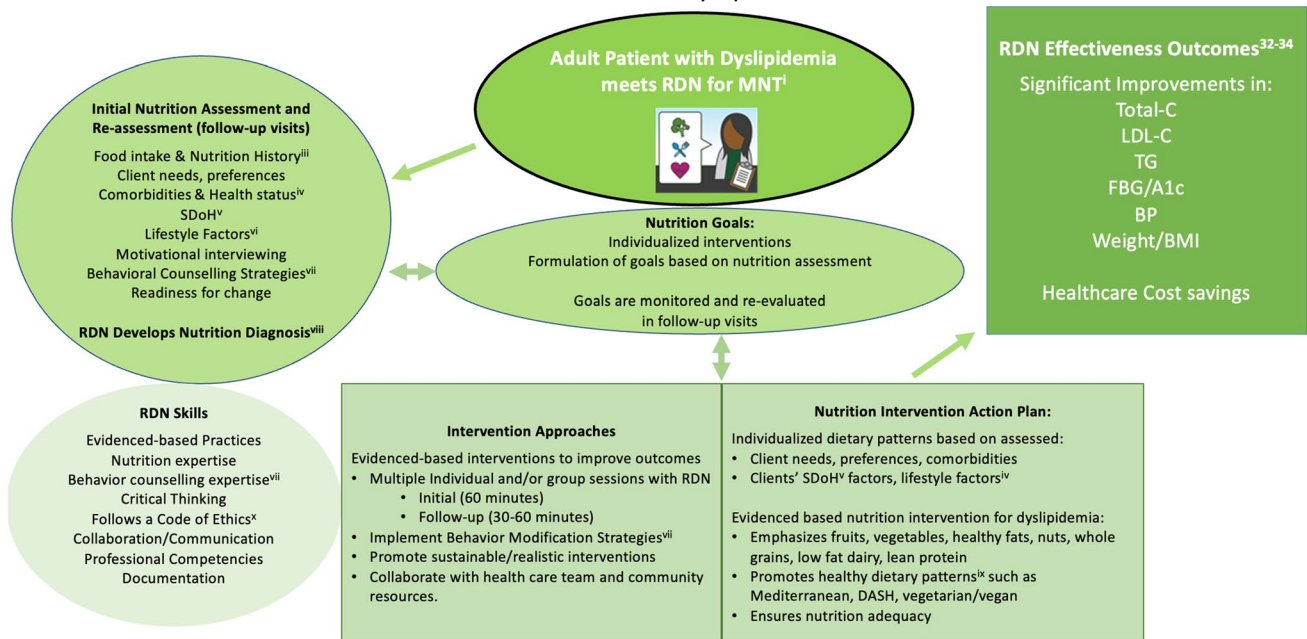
Adult Patient with Dyslipidemia meets RDN for MNT$^{i}$

Initial Nutrition Assessment and Re-assessment (follow-up visits)

Food intake & Nutrition History$^{iii}$
Client needs, preferences
Comorbidities & Health status$^{iv}$
SDoH$^{v}$
Lifestyle Factors$^{vi}$
Motivational interviewing
Behavioral Counselling Strategies$^{vii}$
Readiness for change

RDN Develops Nutrition Diagnosis$^{viii}$

Nutrition Goals:
Individualized interventions
Formulation of goals based on nutrition assessment

Goals are monitored and re-evaluated in follow-up visits

RDN Effectiveness Outcomes$^{32-34}$

Significant Improvements in:
Total-C
LDL-C
TG
FBG/A1c
BP
Weight/BMI

Healthcare Cost savings

RDN Skills

Evidenced-based Practices
Nutrition expertise
Behavior counselling expertise$^{vii}$
Critical Thinking
Follows a Code of Ethics$^{x}$
Collaboration/Communication
Professional Competencies
Documentation

Intervention Approaches

Evidenced-based interventions to improve outcomes
• Multiple Individual and/or group sessions with RDN
 • Initial (60 minutes)
 • Follow-up (30-60 minutes)
• Implement Behavior Modification Strategies$^{vii}$
• Promote sustainable/realistic interventions
• Collaborate with health care team and community resources.

Nutrition Intervention Action Plan:

Individualized dietary patterns based on assessed:
• Client needs, preferences, comorbidities
• Clients' SDoH$^{v}$ factors, lifestyle factors$^{iv}$

Evidenced based nutrition intervention for dyslipidemia:
• Emphasizes fruits, vegetables, healthy fats, nuts, whole grains, low fat dairy, lean protein
• Promotes healthy dietary patterns$^{ix}$ such as Mediterranean, DASH, vegetarian/vegan
• Ensures nutrition adequacy